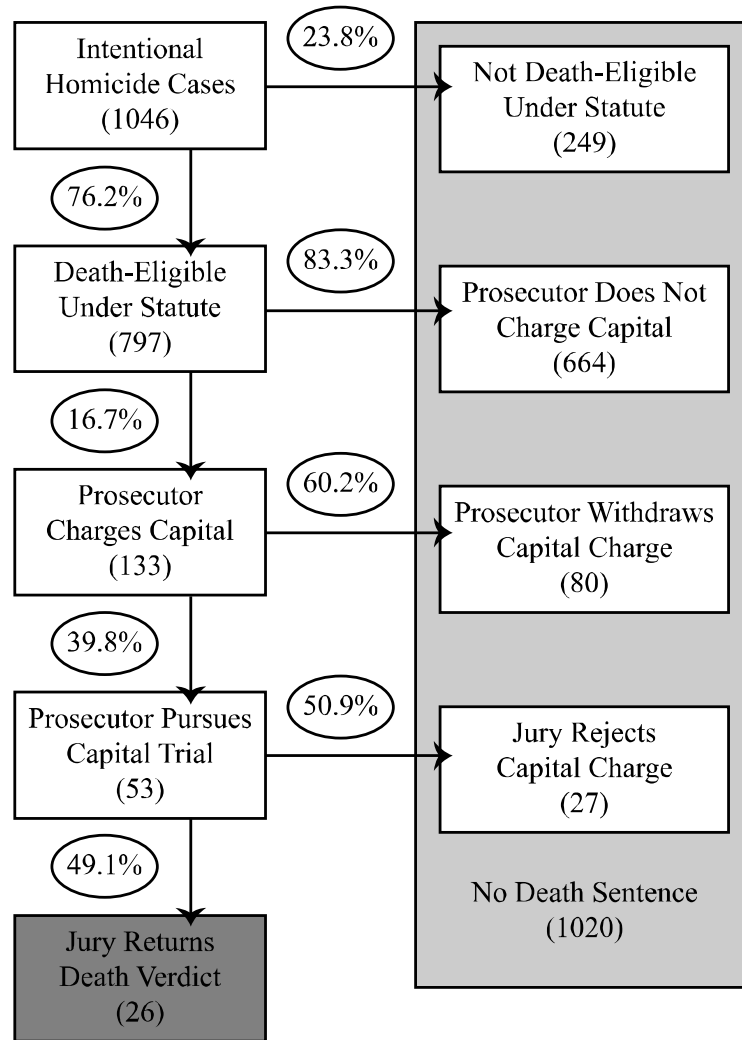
Intentional Homicide Cases (1046)

23.8%

Not Death-Eligible Under Statute (249)

76.2%

Death-Eligible Under Statute (797)

83.3%

Prosecutor Does Not Charge Capital (664)

16.7%

Prosecutor Charges Capital (133)

60.2%

Prosecutor Withdraws Capital Charge (80)

39.8%

Prosecutor Pursues Capital Trial (53)

50.9%

Jury Rejects Capital Charge (27)

49.1%

Jury Returns Death Verdict (26)

No Death Sentence (1020)